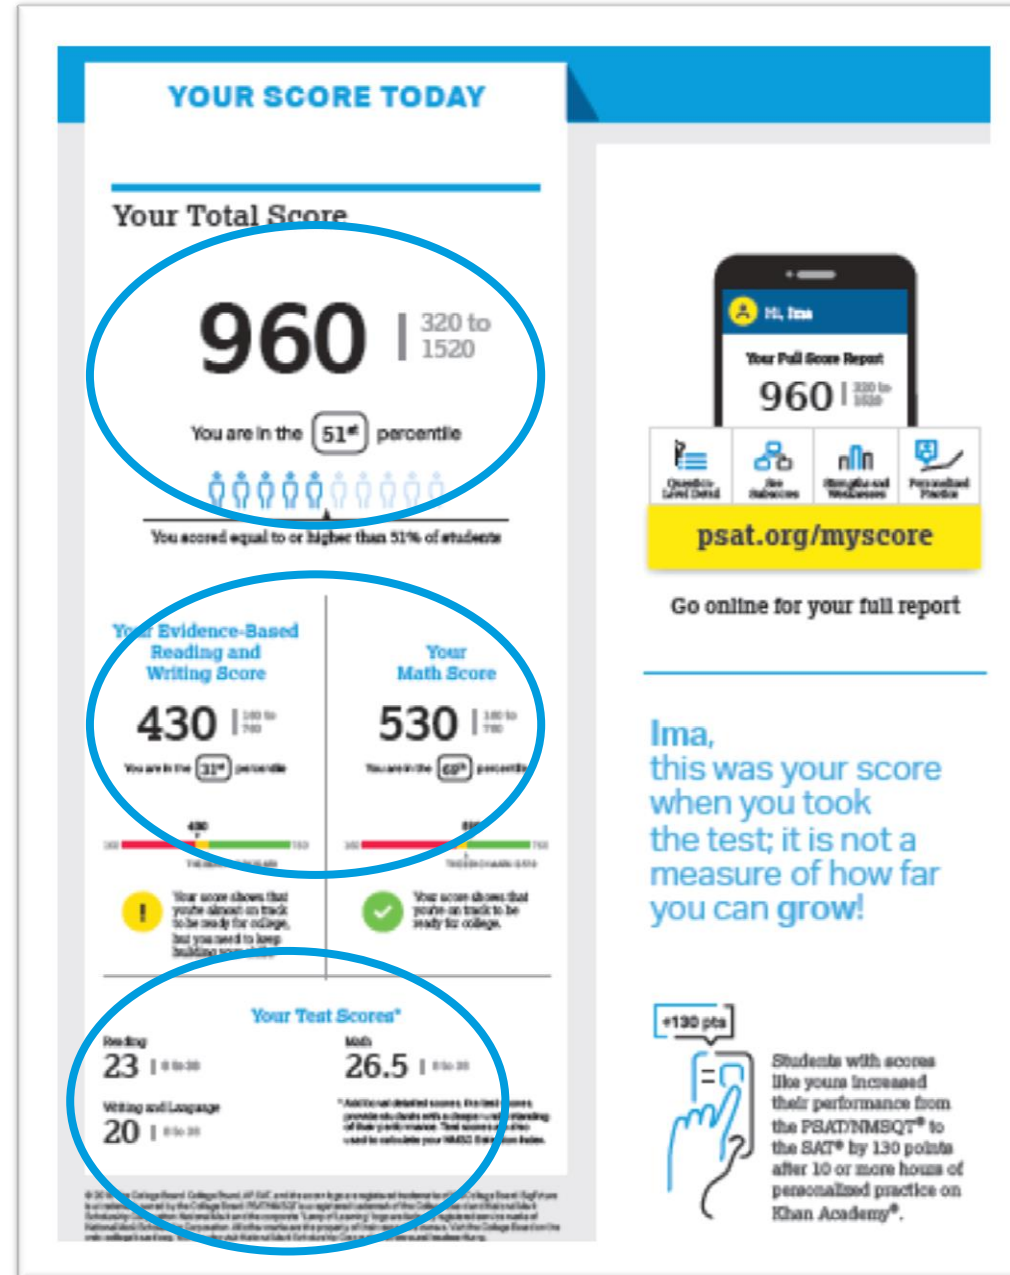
YOUR SCORE TODAY

Your Total Score

960 | 320 to 1520

You are in the 51st percentile

You scored equal to or higher than 51% of students

Your Evidence-Based Reading and Writing Score

430 | 160 to 760

You are in the 31st percentile

Your Math Score

530 | 160 to 760

You are in the 69th percentile

430

530

Your score shows that you're almost on track to be ready for college, but you need to keep building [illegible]

Your score shows that you're on track to be ready for college.

Your Test Scores*

Reading
23 | 8 to 38

Math
26.5 | 8 to 38

Writing and Language
20 | 8 to 38

*Additional detailed scores, the test scores, provide students with a deeper understanding of their performance. Test scores are also used to calculate your NMSC Selection Index.

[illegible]

Hi, Ima

Your Full Score Report

960 | 320 to 1520

Question-Level Detail

See Subscores

Strengths and Weaknesses

Personalized Practice

psat.org/myscore

Go online for your full report

Ima,
this was your score when you took the test; it is not a measure of how far you can grow!

+130 pts

Students with scores like yours increased their performance from the PSAT/NMSQT® to the SAT® by 130 points after 10 or more hours of personalized practice on Khan Academy®.